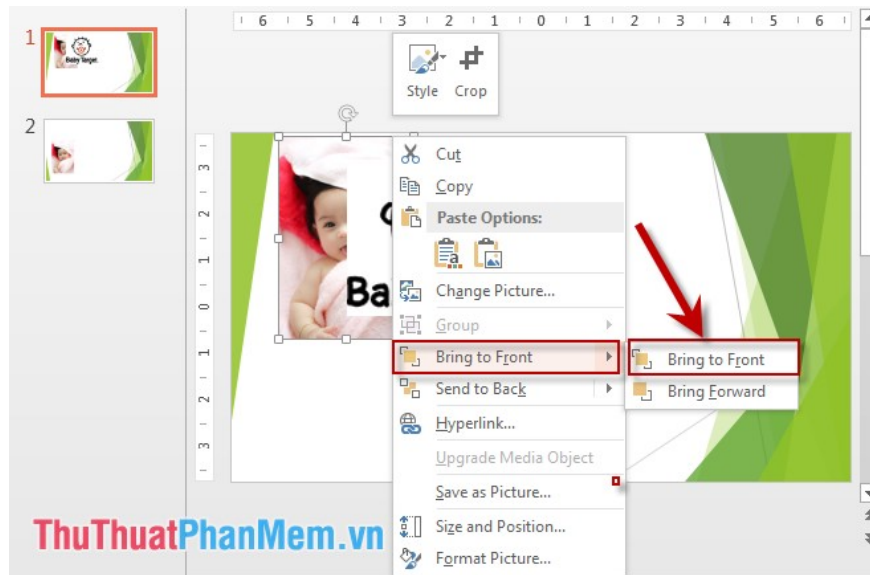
1

Baby Target

2

6 5 4 3 2 1 0 1 2 3 4 5 6

Style Crop

3 2 1 0 1 2 3

Ba

Cut
Copy
Paste Options:
Change Picture...
Group
Bring to Front
Send to Back
Hyperlink...
Upgrade Media Object
Save as Picture...
Size and Position...
Format Picture...

Bring to Front
Bring Forward

ThuThuatPhanMem.vn